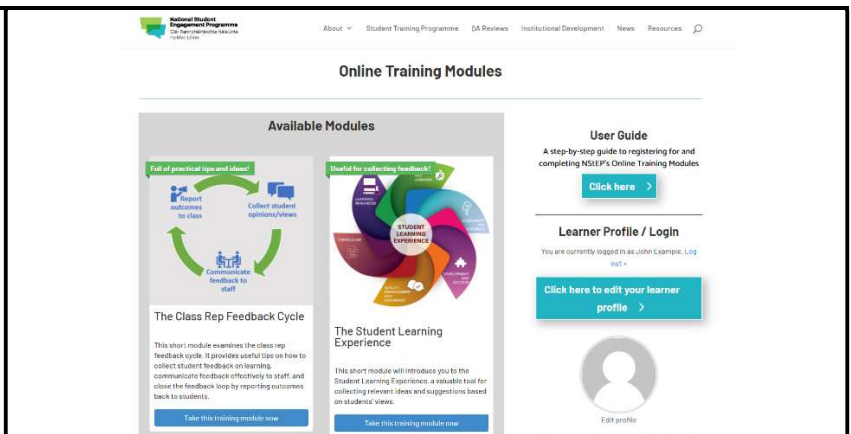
National Student Engagement Programme
Clár Rannpháirtíochta Náisiúnta na Mac Léinn

About Student Training Programme QA Reviews Institutional Development News Resources

Online Training Modules

Available Modules

Full of practical tips and ideas!

Report outcomes to class

Collect student opinions/views

Communicate feedback to staff

The Class Rep Feedback Cycle

This short module examines the class rep feedback cycle. It provides useful tips on how to collect student feedback on learning, communicate feedback effectively to staff, and close the feedback loop by reporting outcomes back to students.

Take this training module now

Useful for collecting feedback!

STUDENT LEARNING EXPERIENCE

The Student Learning Experience

This short module will introduce you to the Student Learning Experience, a valuable tool for collecting relevant ideas and suggestions based on students' views.

Take this training module now

User Guide

A step-by-step guide to registering for and completing NStEP's Online Training Modules

Click here >

Learner Profile / Login

You are currently logged in as John Example. Log out »

Click here to edit your learner profile >

Edit profile